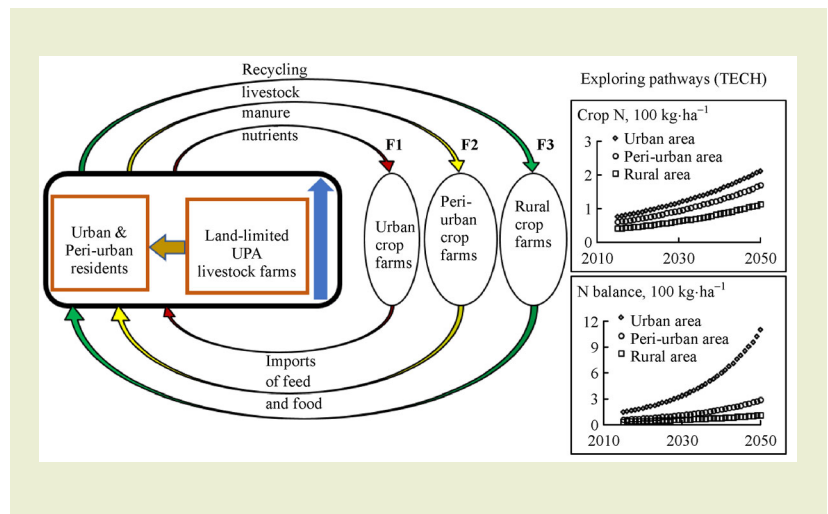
Recycling livestock manure nutrients

F1

F2

F3

Urban & Peri-urban residents

Land-limited UPA livestock farms

Urban crop farms

Peri-urban crop farms

Rural crop farms

Imports of feed and food

Exploring pathways (TECH)

Crop N, 100 kg·ha$^{-1}$

Urban area
Peri-urban area
Rural area

3
2
1
0
2010
2030
2050

N balance, 100 kg·ha$^{-1}$

Urban area
Peri-urban area
Rural area

12
9
6
3
0
2010
2030
2050